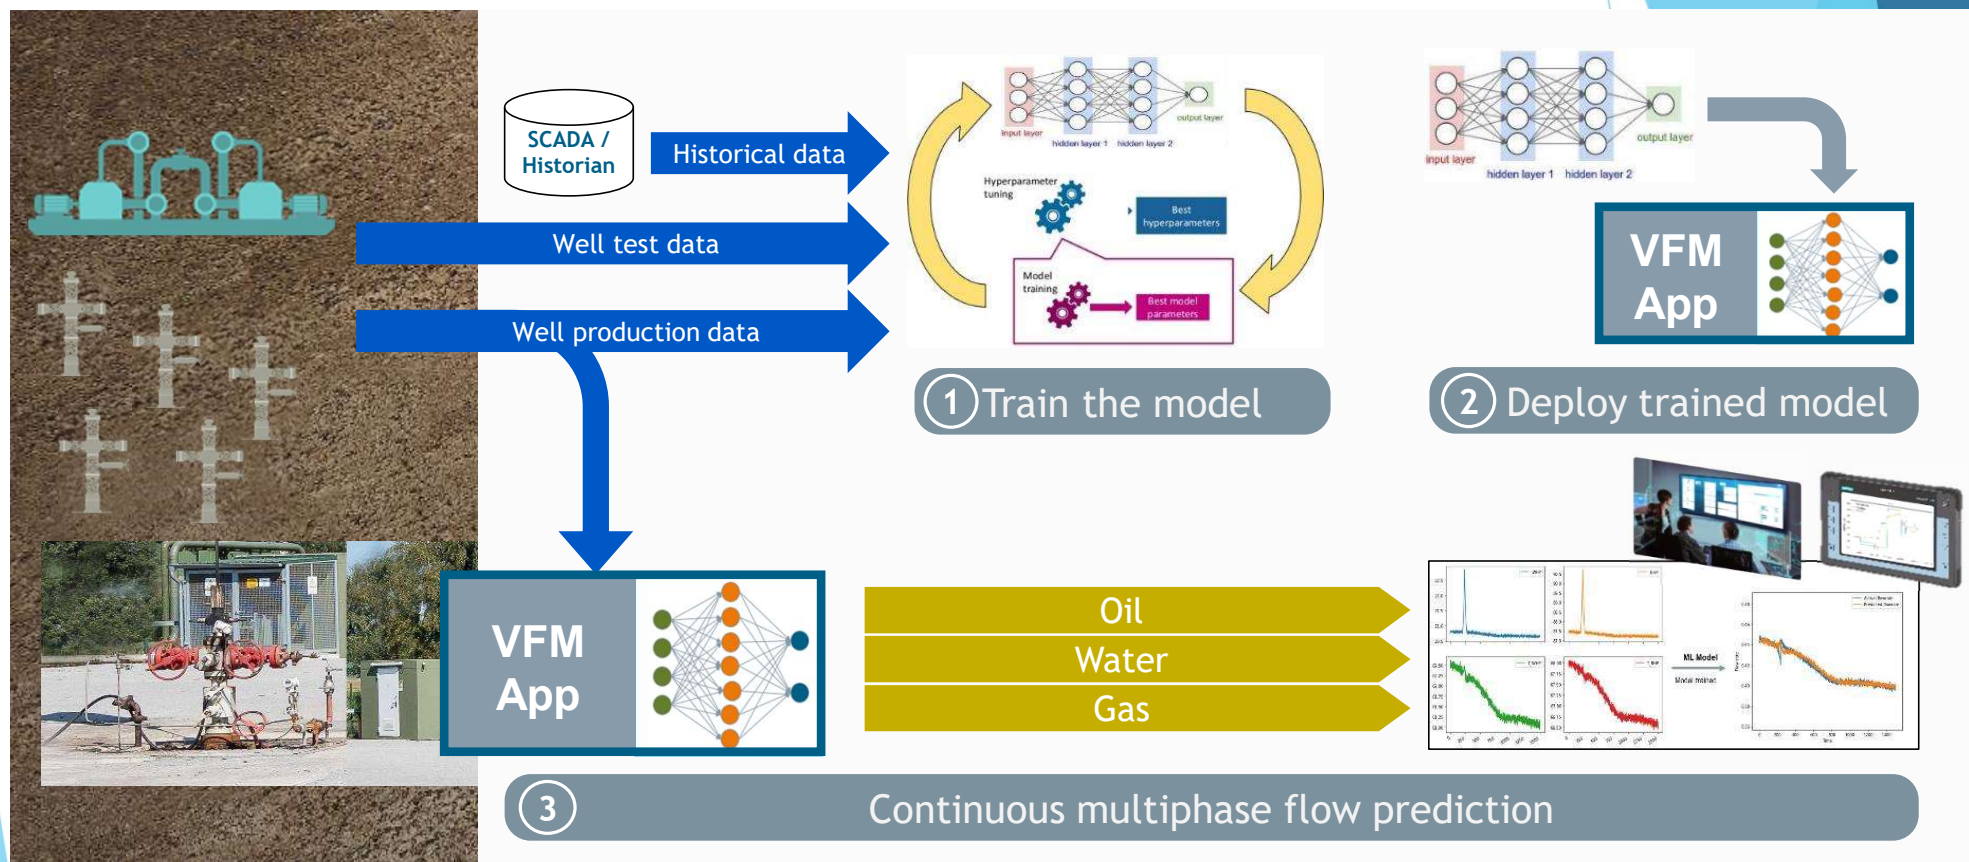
SCADA / Historian

Historical data

Well test data

Well production data

input layer
hidden layer 1
hidden layer 2
output layer

Hyperparameter tuning

Best hyperparameters

Model training

Best model parameters

1 Train the model

input layer
hidden layer 1
hidden layer 2
output layer

VFM App

2 Deploy trained model

VFM App

Oil

Water

Gas

ML Model

3 Continuous multiphase flow prediction